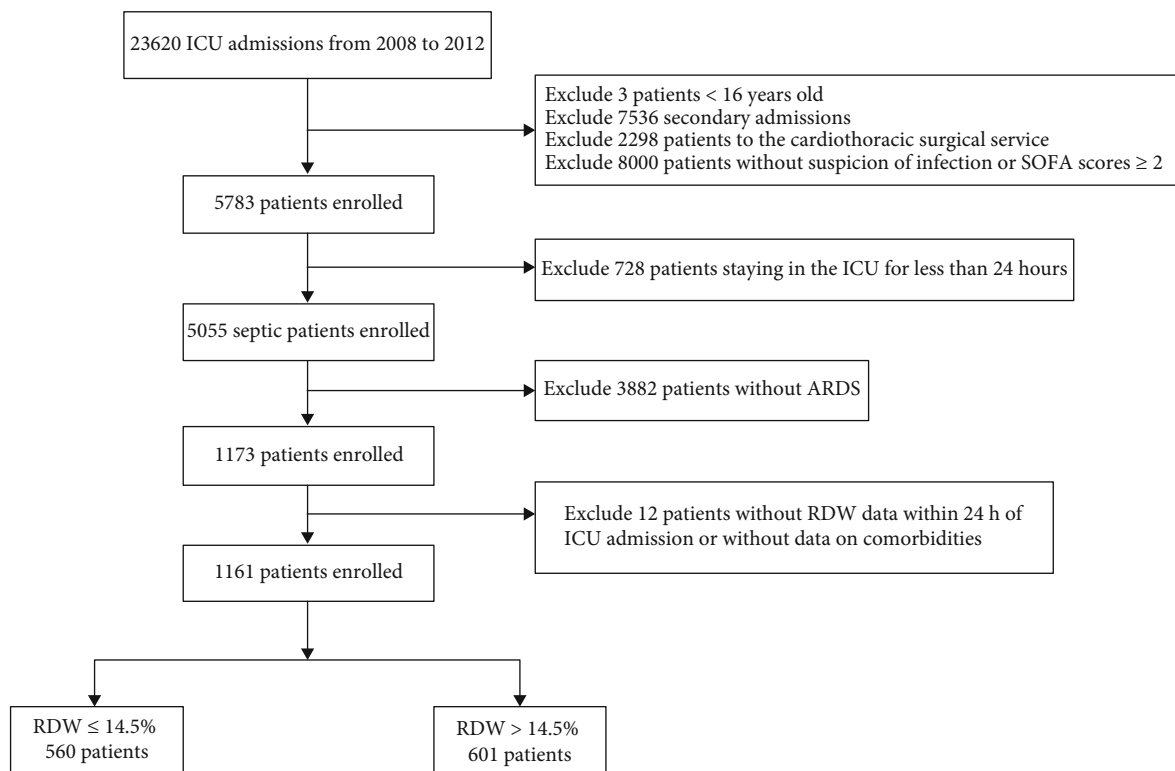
23620 ICU admissions from 2008 to 2012

Exclude 3 patients < 16 years old
Exclude 7536 secondary admissions
Exclude 2298 patients to the cardiothoracic surgical service
Exclude 8000 patients without suspicion of infection or SOFA scores ≥ 2

5783 patients enrolled

Exclude 728 patients staying in the ICU for less than 24 hours

5055 septic patients enrolled

Exclude 3882 patients without ARDS

1173 patients enrolled

Exclude 12 patients without RDW data within 24 h of ICU admission or without data on comorbidities

1161 patients enrolled

RDW ≤ 14.5%
560 patients

RDW > 14.5%
601 patients